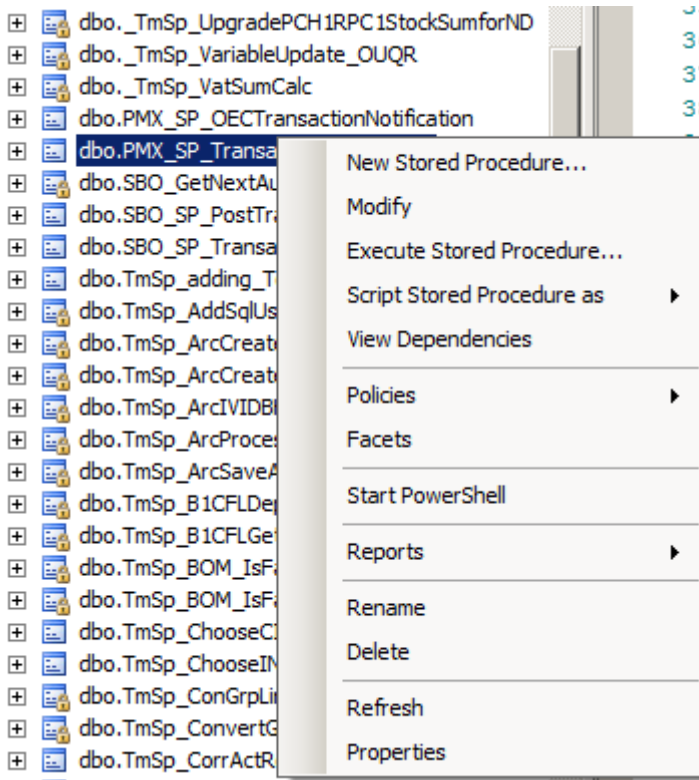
dbo._TmSp_UpgradePCH1RPC1StockSumforND
dbo._TmSp_VariableUpdate_OUQR
dbo._TmSp_VatSumCalc
dbo.PMX_SP_OECTransactionNotification
dbo.PMX_SP_Transa
dbo.SBO_GetNextAu
dbo.SBO_SP_PostTra
dbo.SBO_SP_Transa
dbo.TmSp_adding_T
dbo.TmSp_AddSqlUs
dbo.TmSp_ArcCreat
dbo.TmSp_ArcCreat
dbo.TmSp_ArcIVIDBI
dbo.TmSp_ArcProces
dbo.TmSp_ArcSaveA
dbo.TmSp_B1CFLDep
dbo.TmSp_B1CFLGe
dbo.TmSp_BOM_IsF
dbo.TmSp_BOM_IsF
dbo.TmSp_ChooseC
dbo.TmSp_ChooseIN
dbo.TmSp_ConGrpLi
dbo.TmSp_ConvertG
dbo.TmSp_CorrActR

3
3
3
3

New Stored Procedure...
Modify
Execute Stored Procedure...
Script Stored Procedure as
View Dependencies
Policies
Facets
Start PowerShell
Reports
Rename
Delete
Refresh
Properties